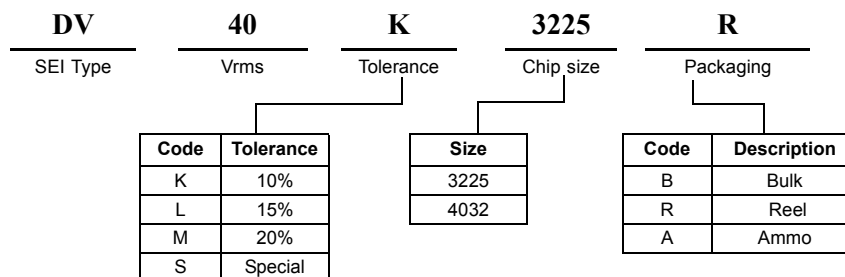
DV 40 K 3225 R

SEI Type Vrms Tolerance Chip size Packaging

| Code | Tolerance |
|---|---|
| K | 10% |
| L | 15% |
| M | 20% |
| S | Special |

| Size |
|---|
| 3225 |
| 4032 |

| Code | Description |
|---|---|
| B | Bulk |
| R | Reel |
| A | Ammo |